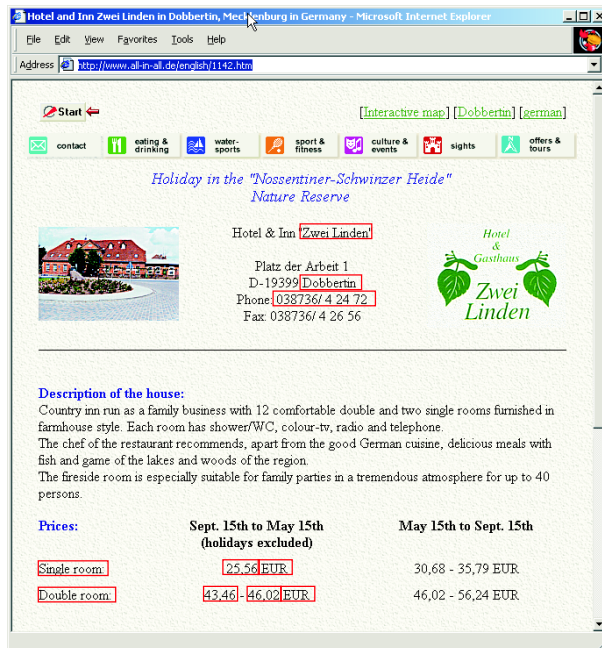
Hotel and Inn Zwei Linden in Dobbertin, Mecklenburg in Germany - Microsoft Internet Explorer

File Edit View Favorites Tools Help

Address http://www.all-in-all.de/english/1142.htm

Start

[Interactive map] [Dobbertin] [german]

contact | eating & drinking | water-sports | sport & fitness | culture & events | sights | offers & tours

Holiday in the "Nossentiner-Schwinzer Heide" Nature Reserve

Hotel & Inn "Zwei Linden"

Platz der Arbeit 1
D-19399 Dobbertin
Phone: 038736/ 4 24 72
Fax: 038736/ 4 26 56

Hotel & Gasthaus Zwei Linden

Description of the house:
Country inn run as a family business with 12 comfortable double and two single rooms furnished in farmhouse style. Each room has shower/WC, colour-tv, radio and telephone.
The chef of the restaurant recommends, apart from the good German cuisine, delicious meals with fish and game of the lakes and woods of the region.
The fireside room is especially suitable for family parties in a tremendous atmosphere for up to 40 persons.

| Prices: | Sept. 15th to May 15th (holidays excluded) | May 15th to Sept. 15th |
|---|---|---|
| Single room: | 25,56 EUR | 30,68 - 35,79 EUR |
| Double room: | 43,46 - 46,02 EUR | 46,02 - 56,24 EUR |